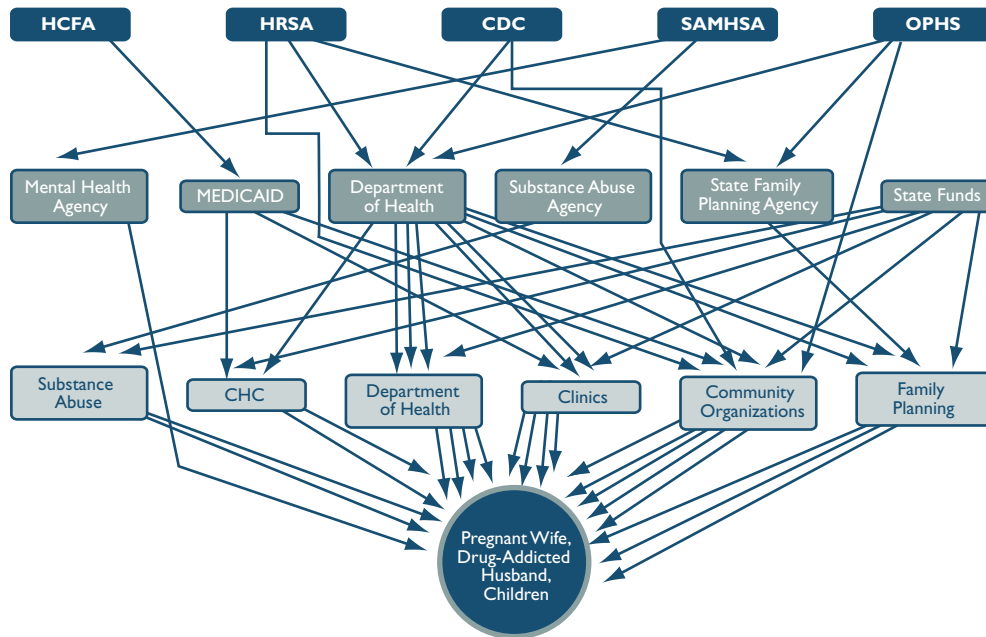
HCFA
HRSA
CDC
SAMHSA
OPHS

Mental Health Agency
MEDICAID
Department of Health
Substance Abuse Agency
State Family Planning Agency
State Funds

Substance Abuse
CHC
Department of Health
Clinics
Community Organizations
Family Planning

Pregnant Wife, Drug-Addicted Husband, Children